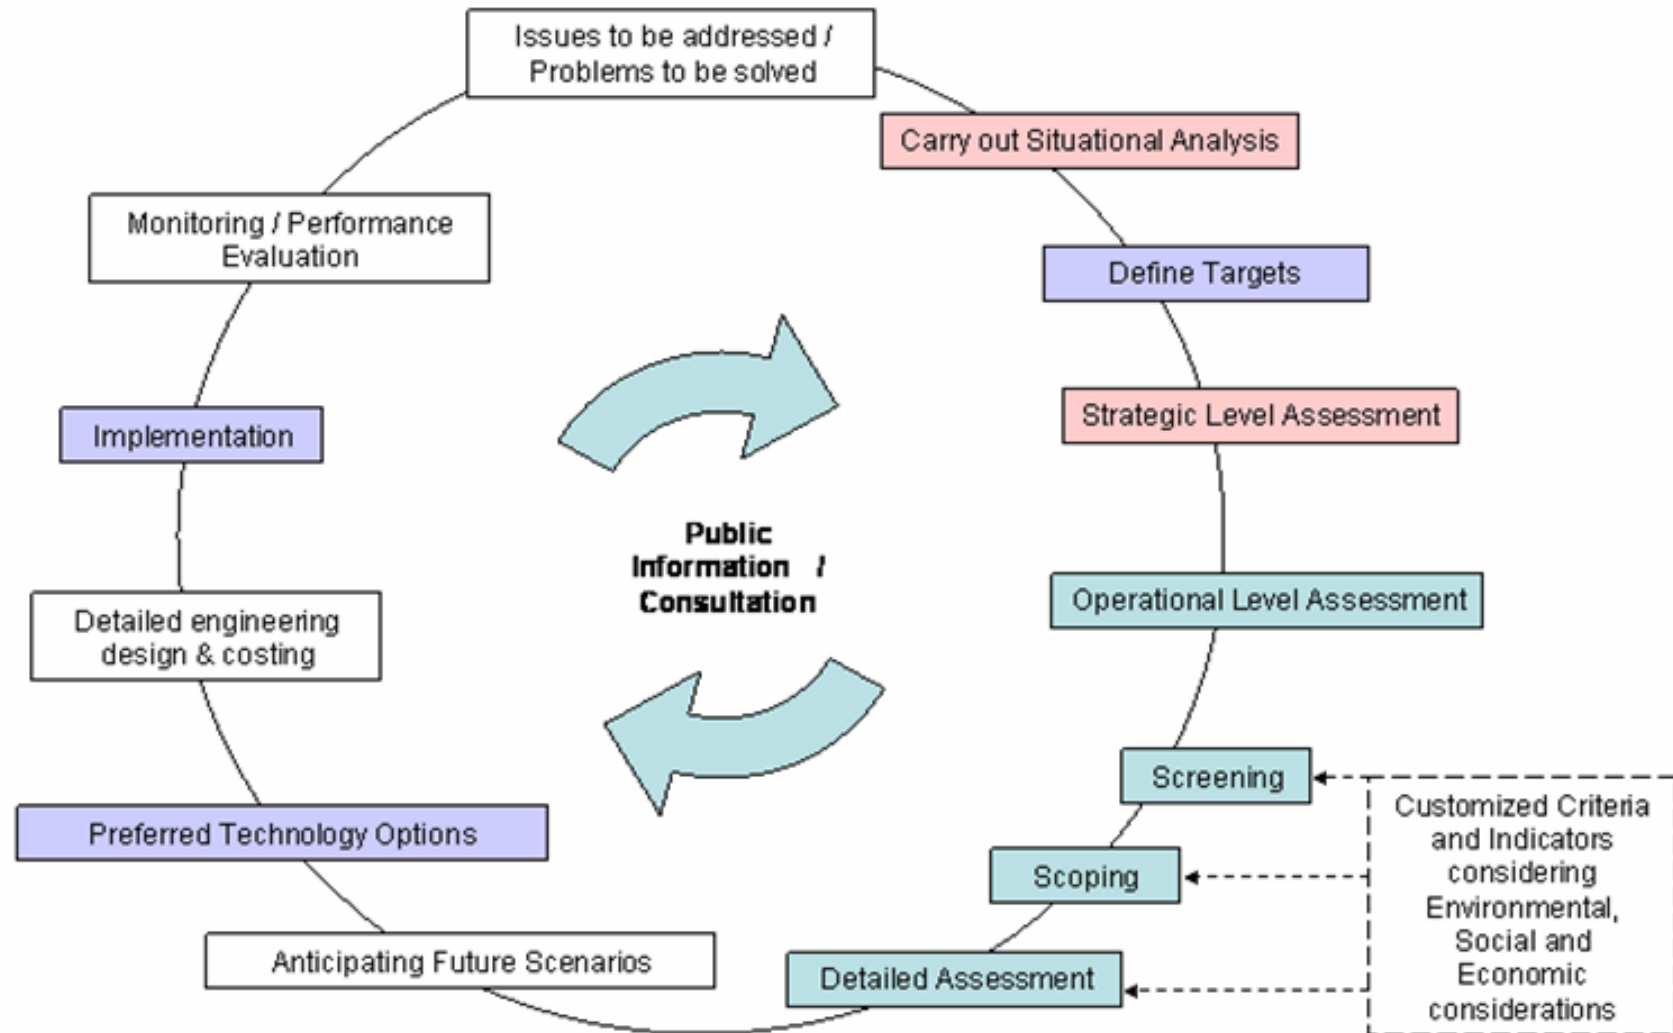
Issues to be addressed / Problems to be solved

Carry out Situational Analysis

Define Targets

Strategic Level Assessment

Operational Level Assessment

Screening

Scoping

Detailed Assessment

Customized Criteria and Indicators considering Environmental, Social and Economic considerations

Anticipating Future Scenarios

Preferred Technology Options

Detailed engineering design & costing

Implementation

Monitoring / Performance Evaluation

Public Information / Consultation